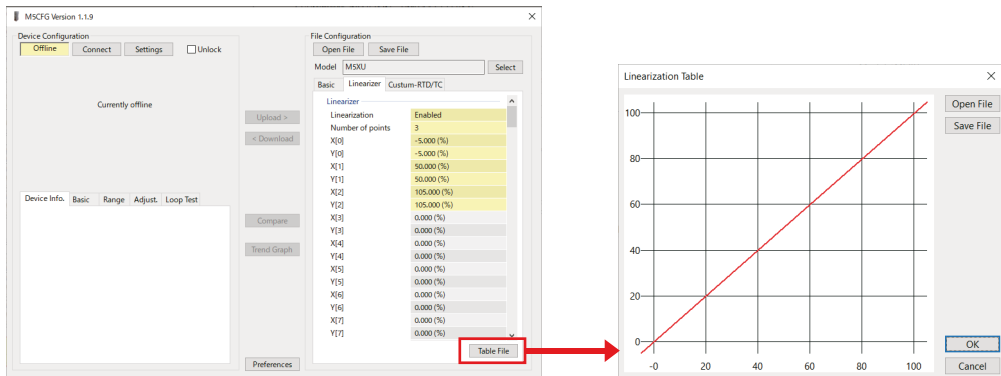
M5CFG Version 1.1.9

Device Configuration
Offline Connect Settings Unlock

Currently offline

Device Info. Basic Range Adjust. Loop Test

Upload >
< Download
Compare
Trend Graph
Preferences

File Configuration
Open File Save File
Model M5XU Select
Basic Linearizer Custum-RTD/TC

Linearizer

| | |
|---|---|
| Linearization | Enabled |
| Number of points | 3 |
| X[0] | -5.000 (%) |
| Y[0] | -5.000 (%) |
| X[1] | 50.000 (%) |
| Y[1] | 50.000 (%) |
| X[2] | 105.000 (%) |
| Y[2] | 105.000 (%) |
| X[3] | 0.000 (%) |
| Y[3] | 0.000 (%) |
| X[4] | 0.000 (%) |
| Y[4] | 0.000 (%) |
| X[5] | 0.000 (%) |
| Y[5] | 0.000 (%) |
| X[6] | 0.000 (%) |
| Y[6] | 0.000 (%) |
| X[7] | 0.000 (%) |
| Y[7] | 0.000 (%) |

Table File

Linearization Table
100
80
60
40
20
0
-0 20 40 60 80 100
Open File
Save File
OK
Cancel